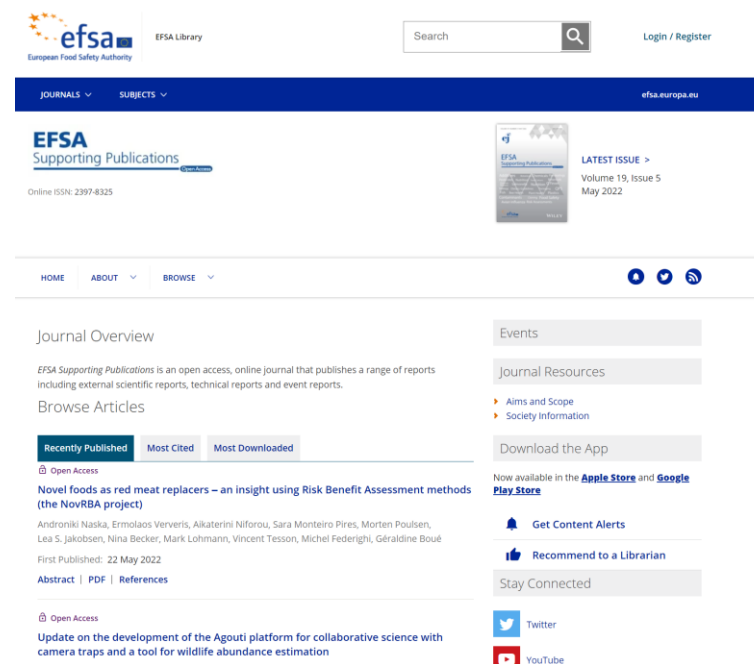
efsa
European Food Safety Authority

EFSA Library

Search

Login / Register

JOURNALS SUBJECTS

efsa.europa.eu

EFSA
Supporting Publications
Open Access

Online ISSN: 2397-8325

LATEST ISSUE >
Volume 19, Issue 5
May 2022

HOME ABOUT BROWSE

Journal Overview

EFSA Supporting Publications is an open access, online journal that publishes a range of reports including external scientific reports, technical reports and event reports.

Browse Articles

Recently Published | Most Cited | Most Downloaded

Open Access

Novel foods as red meat replacers – an insight using Risk Benefit Assessment methods (the NovRBA project)

Androniki Naska, Ermolaos Ververis, Aikaterini Niforou, Sara Monteiro Pires, Morten Poulsen, Lea S. Jakobsen, Nina Becker, Mark Lohmann, Vincent Tesson, Michel Federighi, Géraldine Boué

First Published: 22 May 2022

Abstract | PDF | References

Open Access

Update on the development of the Agouti platform for collaborative science with camera traps and a tool for wildlife abundance estimation

Events

Journal Resources

Aims and Scope
Society Information

Download the App

Now available in the Apple Store and Google Play Store

Get Content Alerts

Recommend to a Librarian

Stay Connected

Twitter

YouTube